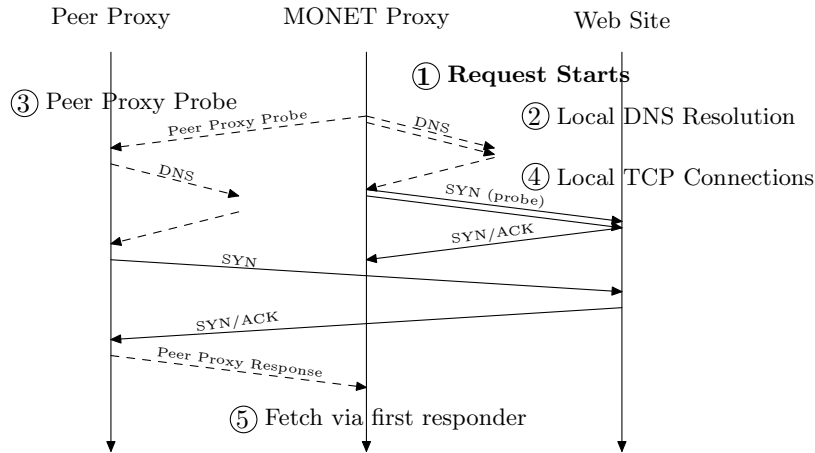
Peer Proxy

MONET Proxy

Web Site

① Request Starts

③ Peer Proxy Probe

② Local DNS Resolution

Peer Proxy Probe

DNS

DNS

④ Local TCP Connections

SYN (probe)

SYN/ACK

SYN

SYN/ACK

Peer Proxy Response

⑤ Fetch via first responder